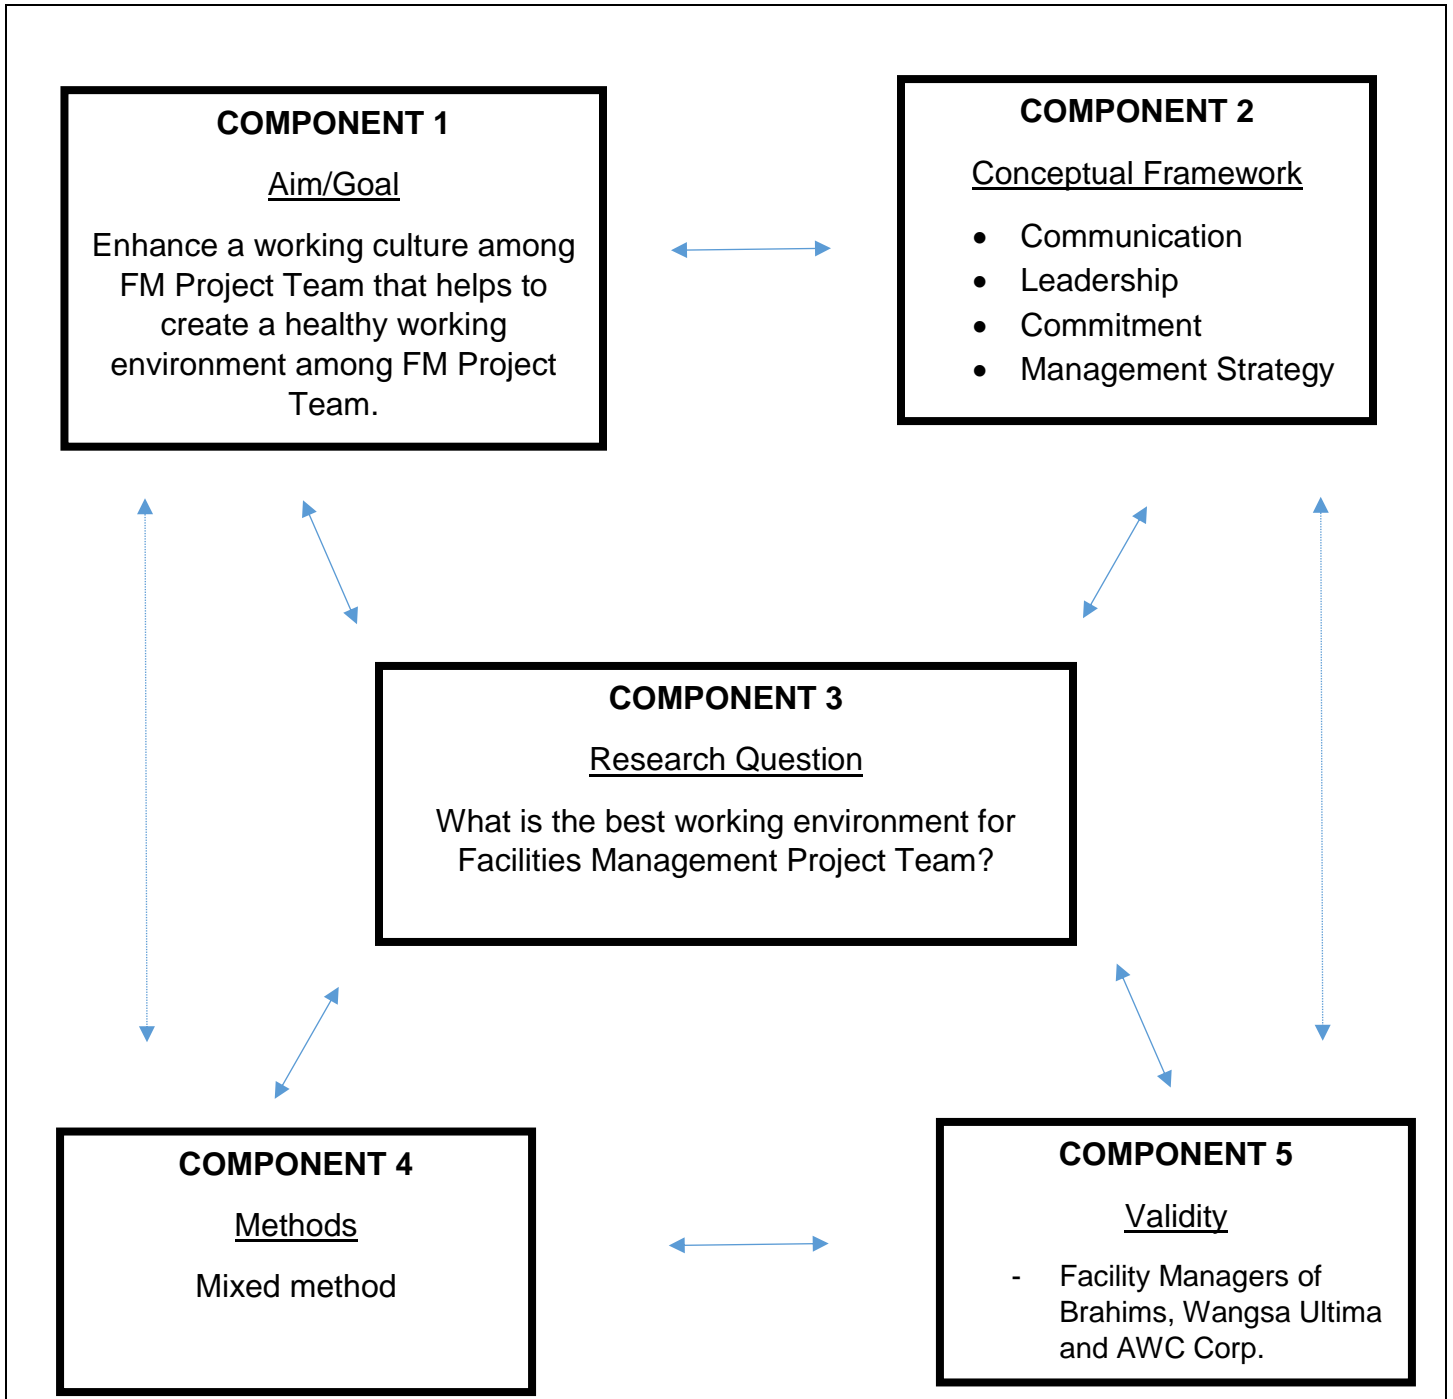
COMPONENT 1

Aim/Goal

Enhance a working culture among FM Project Team that helps to create a healthy working environment among FM Project Team.

COMPONENT 2

Conceptual Framework

- Communication
- Leadership
- Commitment
- Management Strategy

COMPONENT 3

Research Question

What is the best working environment for Facilities Management Project Team?

COMPONENT 4

Methods

Mixed method

COMPONENT 5

Validity

- Facility Managers of Brahims, Wangsa Ultima and AWC Corp.